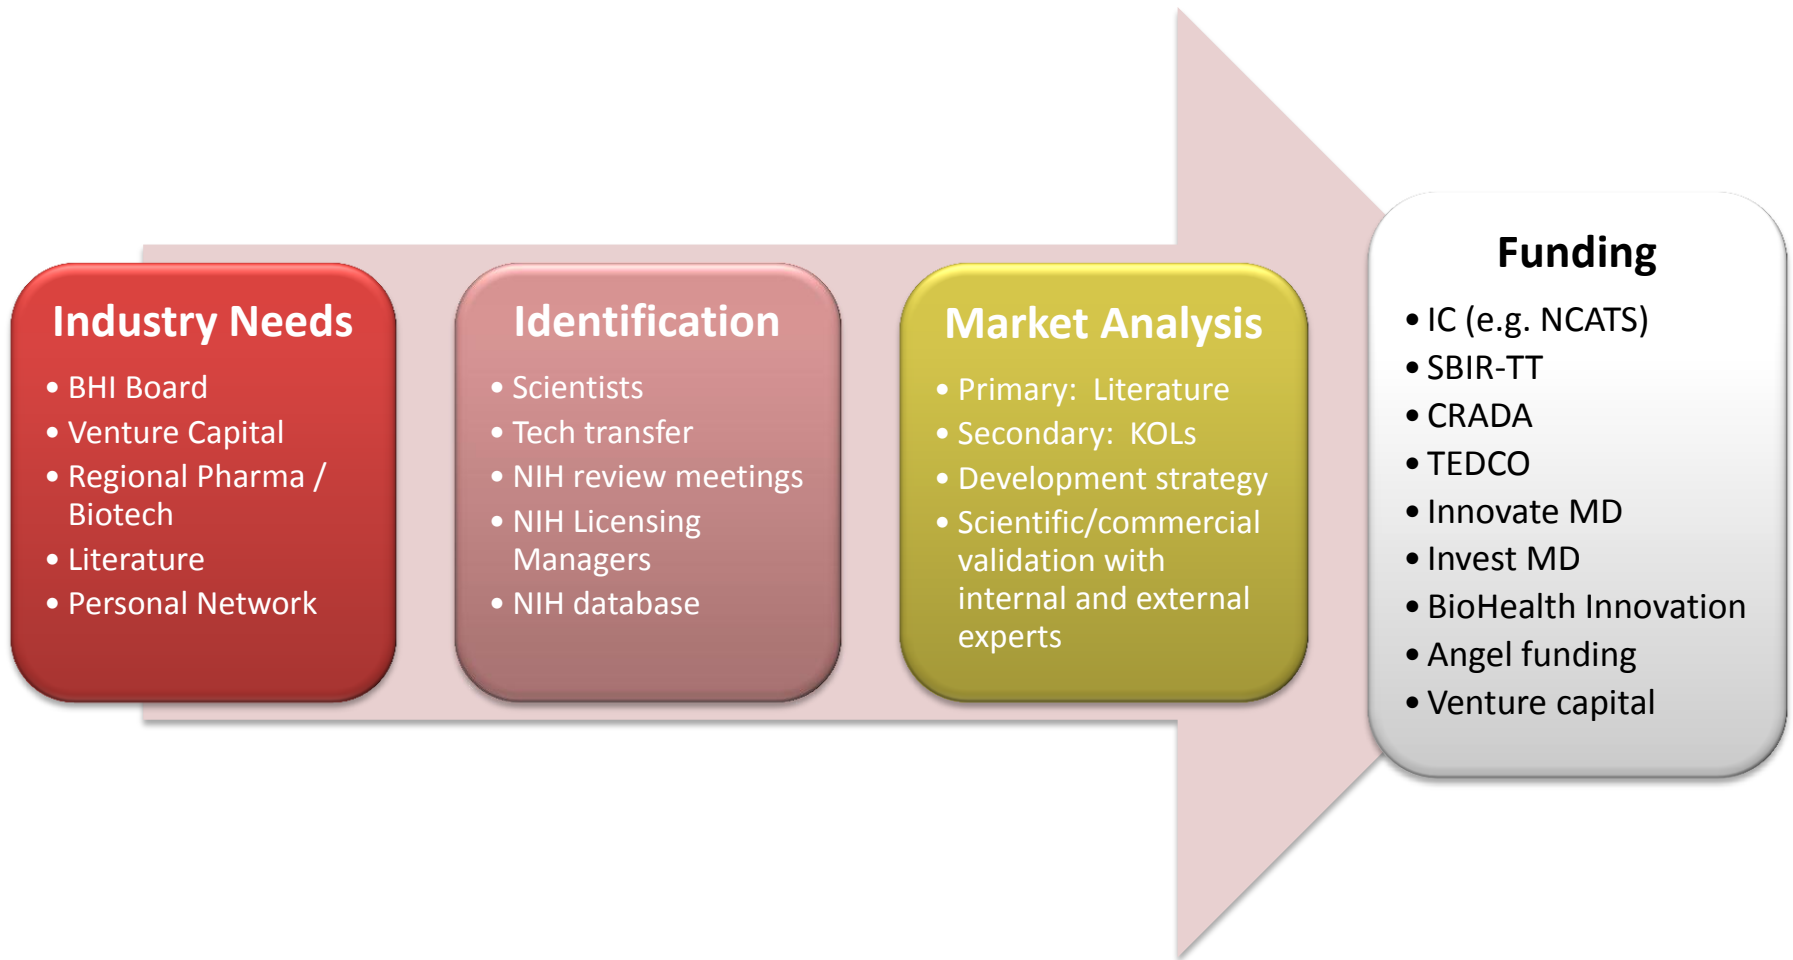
Industry Needs

- BHI Board
- Venture Capital
- Regional Pharma / Biotech
- Literature
- Personal Network

Identification

- Scientists
- Tech transfer
- NIH review meetings
- NIH Licensing Managers
- NIH database

Market Analysis

- Primary: Literature
- Secondary: KOLs
- Development strategy
- Scientific/commercial validation with internal and external experts

Funding

- IC (e.g. NCATS)
- SBIR-TT
- CRADA
- TEDCO
- Innovate MD
- Invest MD
- BioHealth Innovation
- Angel funding
- Venture capital